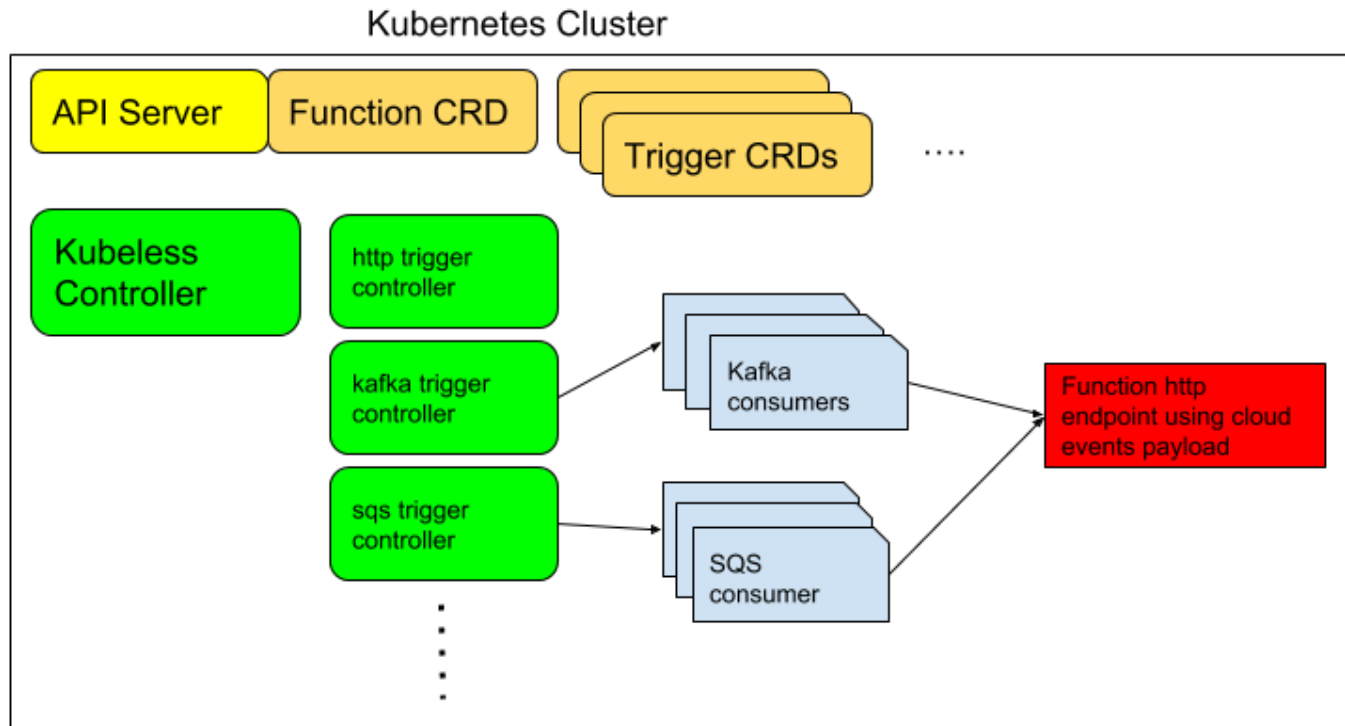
Kubernetes Cluster

API Server

Function CRD

Trigger CRDs

....

Kubeless Controller

http trigger controller

kafka trigger controller

sqs trigger controller

Kafka consumers

SQS consumer

Function http endpoint using cloud events payload